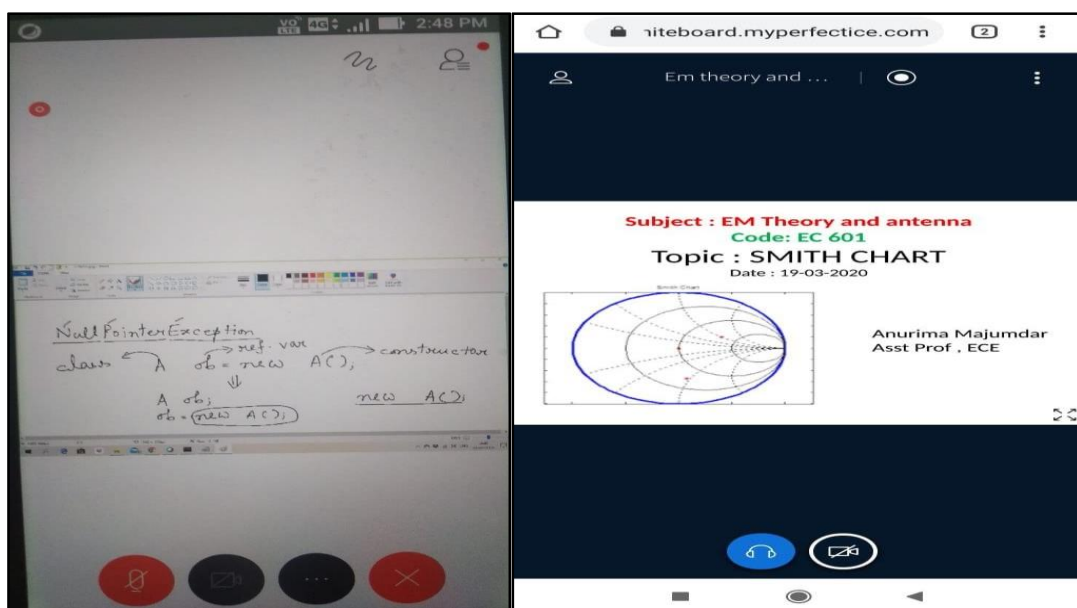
Vo LTE 4G 2:48 PM

NullPointerException
ref. var
class A ob = new A(); constructor
A ob;
ob = new A();
new A();

niteboard.myperfectice.com 2

Em theory and ...

Subject : EM Theory and antenna
Code: EC 601
Topic : SMITH CHART
Date : 19-03-2020

Smith Chart

Anurima Majumdar
Asst Prof , ECE